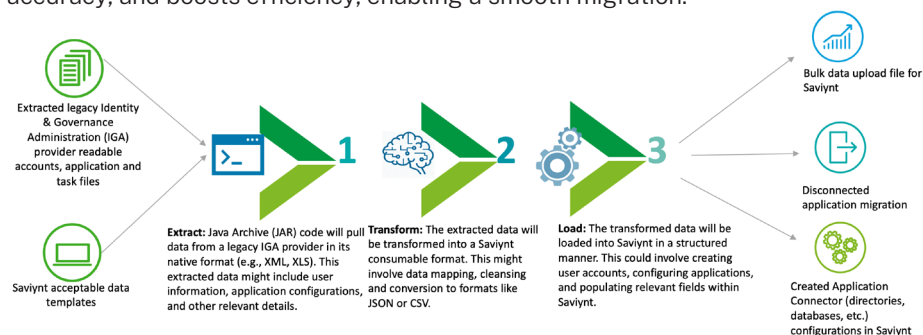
accuracy, and boosts efficiency, enabling a smooth migration.

Extracted legacy Identity & Governance Administration (IGA) provider readable accounts, application and task files

Saviynt acceptable data templates

1

Extract: Java Archive (JAR) code will pull data from a legacy IGA provider in its native format (e.g., XML, XLS). This extracted data might include user information, application configurations, and other relevant details.

2

Transform: The extracted data will be transformed into a Saviynt consumable format. This might involve data mapping, cleansing and conversion to formats like JSON or CSV.

3

Load: The transformed data will be loaded into Saviynt in a structured manner. This could involve creating user accounts, configuring applications, and populating relevant fields within Saviynt.

Bulk data upload file for Saviynt

Disconnected application migration

Created Application Connector (directories, databases, etc.) configurations in Saviynt